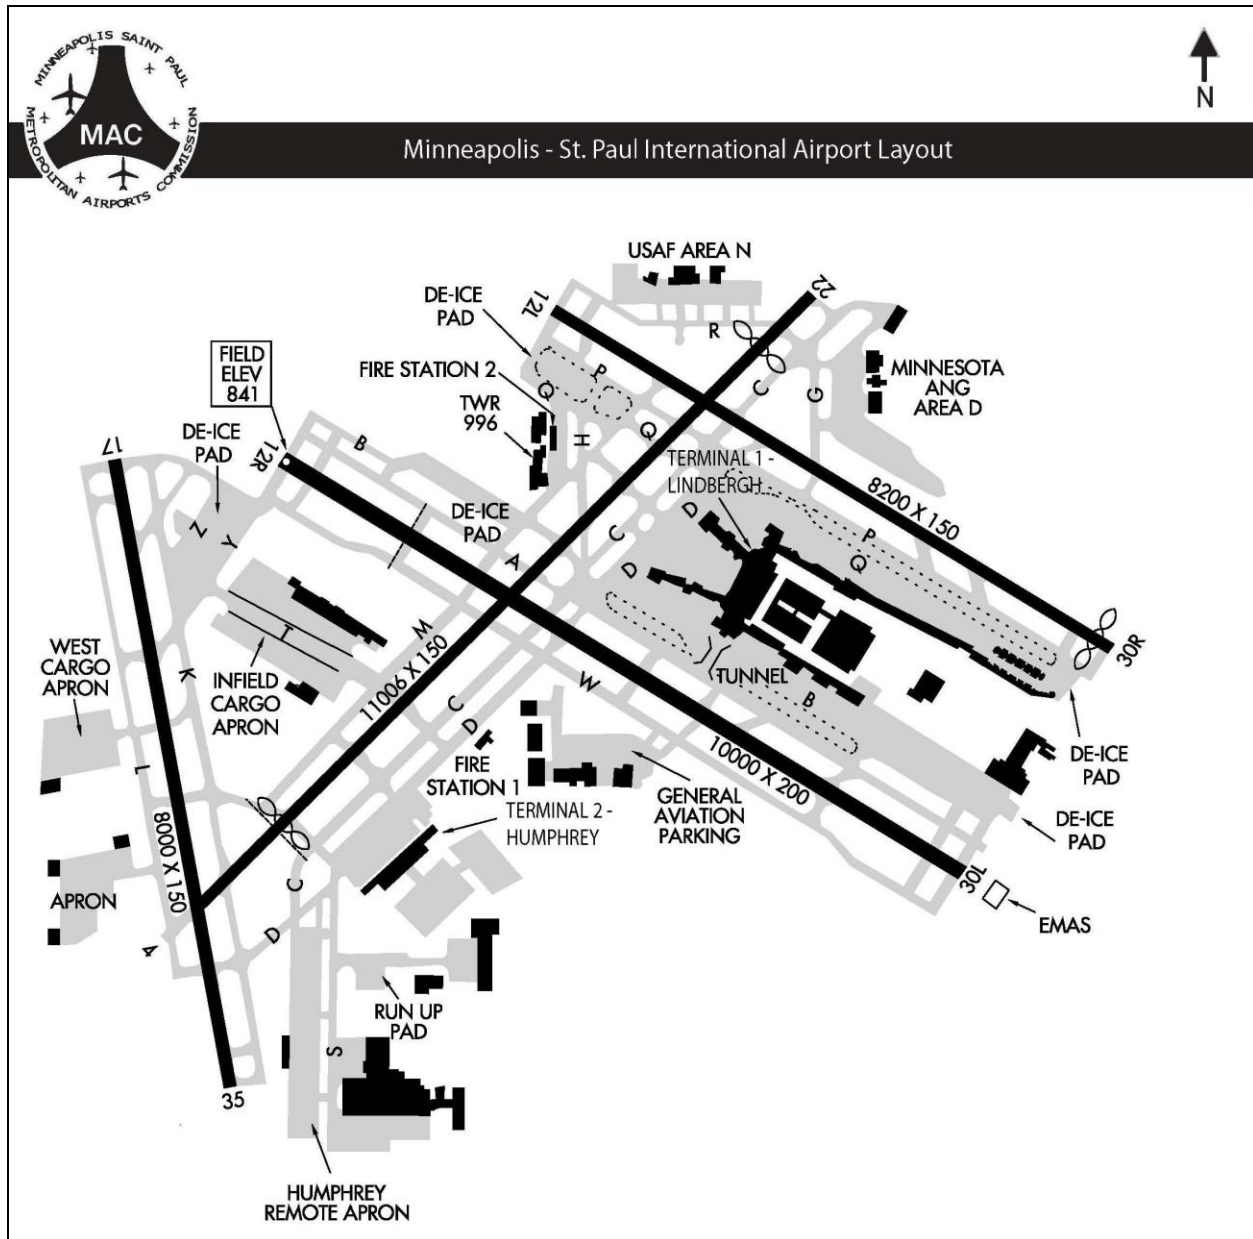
MINNEAPOLIS SAINT PAUL
MAC
METROPOLITAN AIRPORTS COMMISSION

N

Minneapolis - St. Paul International Airport Layout

USAF AREA N

DE-ICE PAD

12L

22

R

FIRE STATION 2

P

Q

MINNESOTA ANG AREA D

FIELD ELEV 841

TWR 996

H

Q

C

G

DE-ICE PAD

12R

B

TERMINAL 1 - LINDBERGH

8200 X 150

17

D

P

DE-ICE PAD

Z

Y

C

Q

A

D

M

T

30R

WEST CARGO APRON

K

INFIELD CARGO APRON

11006 X 150

TUNNEL

W

B

C

D

DE-ICE PAD

L

FIRE STATION 1

10000 X 200

GENERAL AVIATION PARKING

DE-ICE PAD

TERMINAL 2 - HUMPHREY

8000 X 150

APRON

C

30L

EMAS

4

D

RUN UP PAD

S

35

HUMPHREY REMOTE APRON